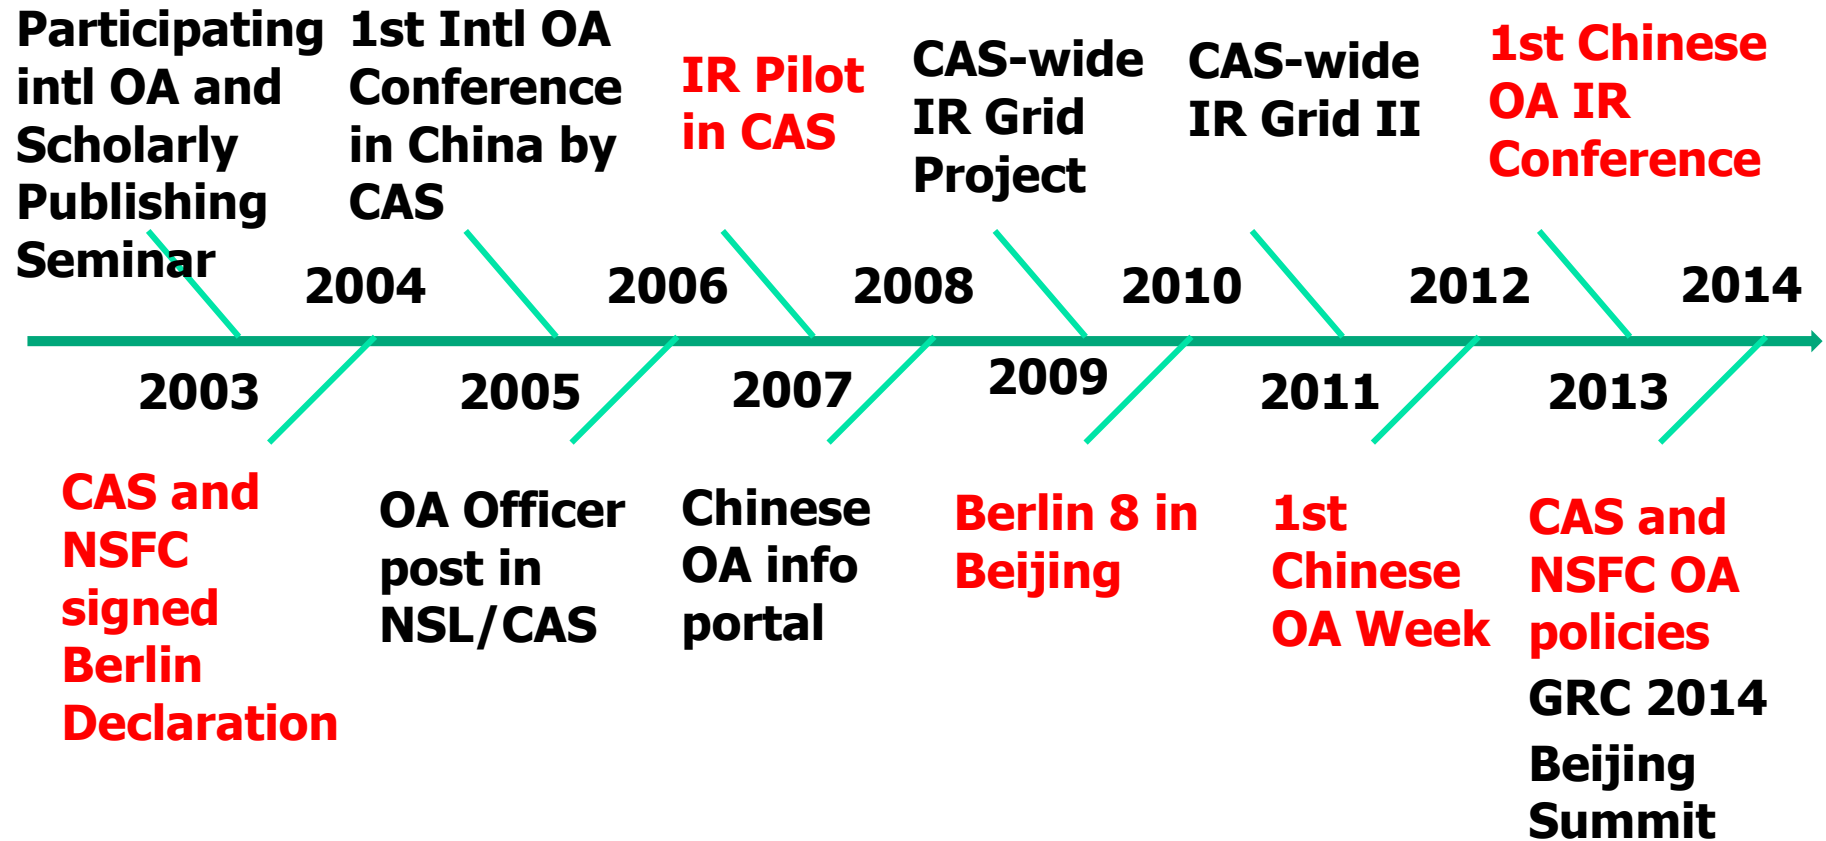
Participating intl OA and Scholarly Publishing Seminar

1st Intl OA Conference in China by CAS

IR Pilot in CAS

CAS-wide IR Grid Project

CAS-wide IR Grid II

1st Chinese OA IR Conference

2004

2006

2008

2010

2012

2014

2003

2005

2007

2009

2011

2013

CAS and NSFC signed Berlin Declaration

OA Officer post in NSL/CAS

Chinese OA info portal

Berlin 8 in Beijing

1st Chinese OA Week

CAS and NSFC OA policies

GRC 2014

Beijing Summit